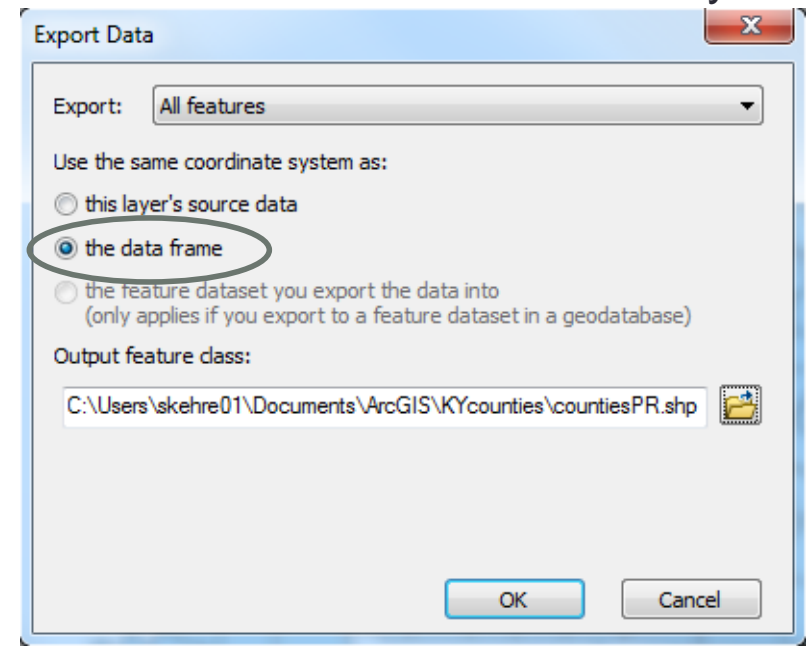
Export Data

Export: All features

Use the same coordinate system as:

this layer's source data

the data frame

the feature dataset you export the data into
(only applies if you export to a feature dataset in a geodatabase)

Output feature class:

C:\Users\skehre01\Documents\ArcGIS\KYcounties\countiesPR.shp

OK

Cancel